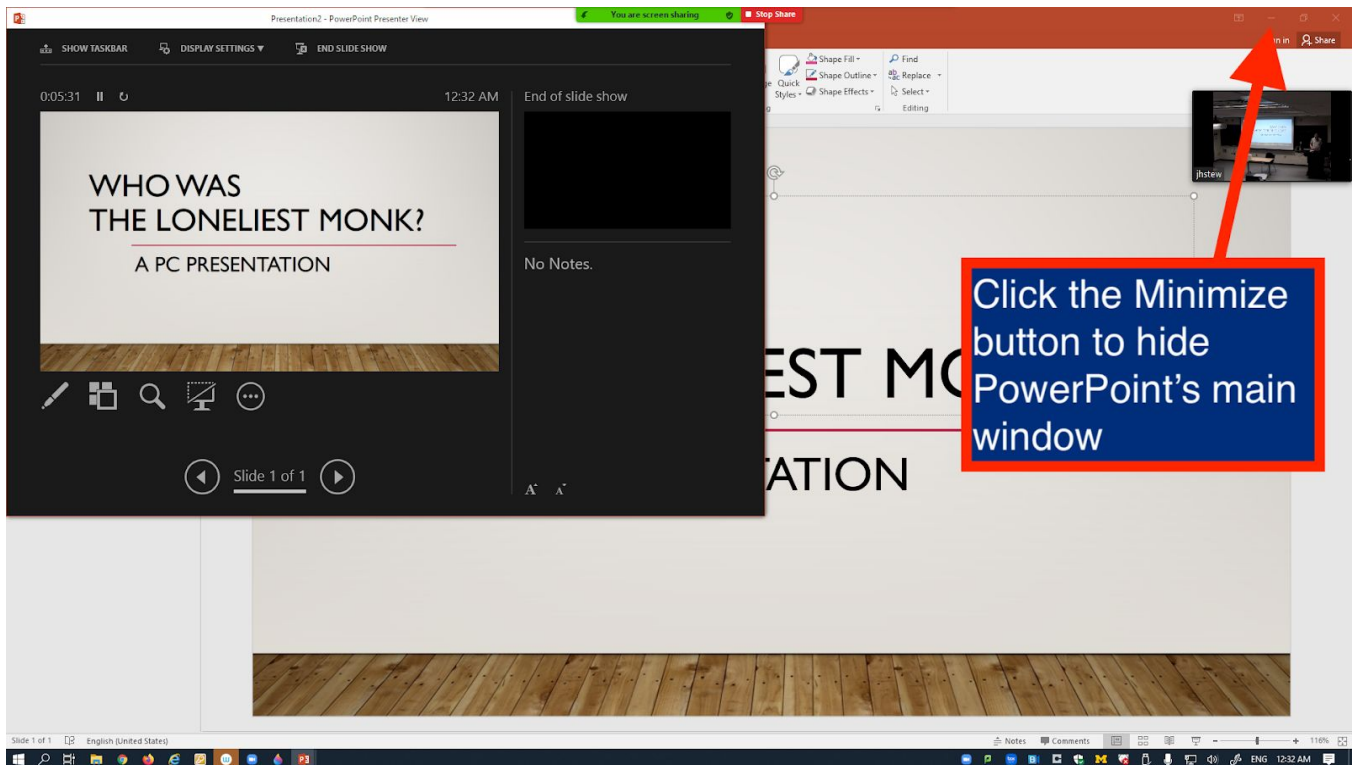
Presentation2 - PowerPoint Presenter View

You are screen sharing

Stop Share

SHOW TASKBAR

DISPLAY SETTINGS ▾

END SLIDE SHOW

0:05:31

12:32 AM

WHO WAS
THE LONELIEST MONK?

A PC PRESENTATION

End of slide show

No Notes.

Slide 1 of 1

Shape Fill
Shape Outline
Shape Effects
Quick Styles
Find
Replace
Select
Editing

in
Share

jhstew

EST MO

TATION

Click the Minimize button to hide PowerPoint's main window

Slide 1 of 1

English (United States)

Notes

Comments

116%

ENG

12:32 AM